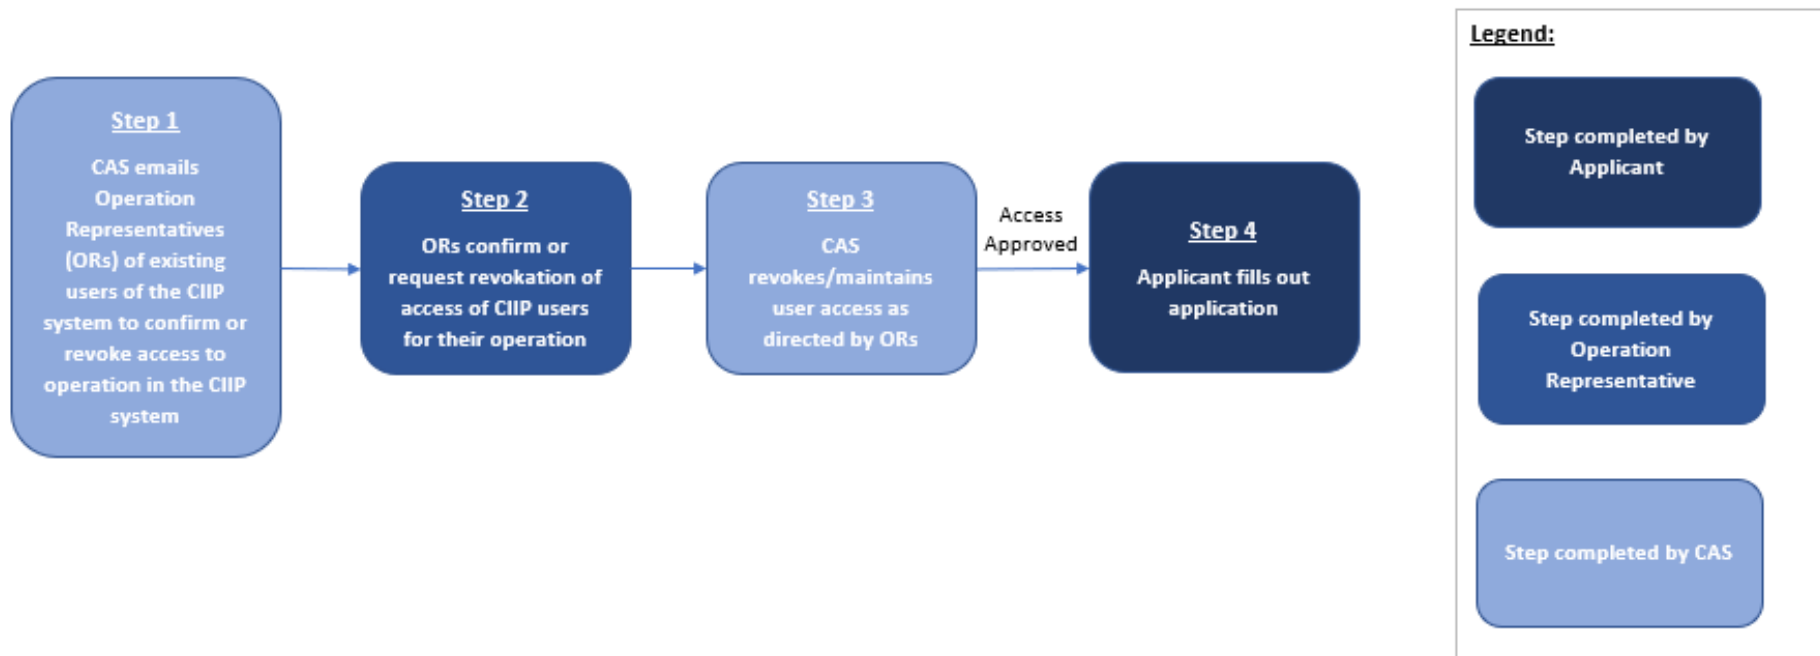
Step 1

CAS emails Operation Representatives (ORs) of existing users of the CIIP system to confirm or revoke access to operation in the CIIP system

Step 2

ORs confirm or request revokation of access of CIIP users for their operation

Step 3

CAS revokes/maintains user access as directed by ORs

Access Approved

Step 4

Applicant fills out application

Legend:

Step completed by Applicant

Step completed by Operation Representative

Step completed by CAS